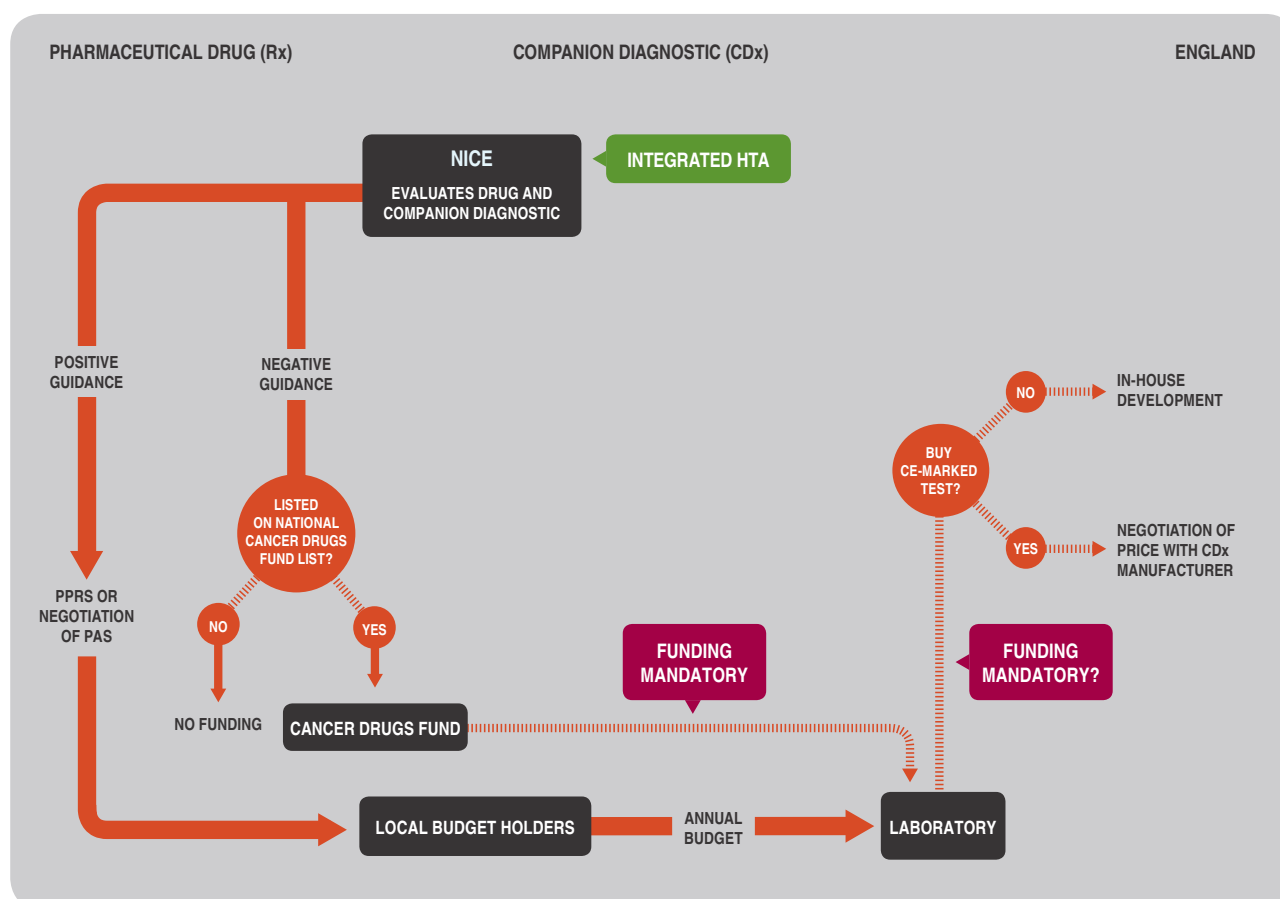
PHARMACEUTICAL DRUG (Rx)

COMPANION DIAGNOSTIC (CDx)

ENGLAND

NICE

EVALUATES DRUG AND COMPANION DIAGNOSTIC

INTEGRATED HTA

POSITIVE GUIDANCE

NEGATIVE GUIDANCE

LISTED ON NATIONAL CANCER DRUGS FUND LIST?

NO

YES

NO FUNDING

CANCER DRUGS FUND

PPRS OR NEGOTIATION OF PAS

FUNDING MANDATORY

BUY CE-MARKED TEST?

NO

IN-HOUSE DEVELOPMENT

YES

NEGOTIATION OF PRICE WITH CDx MANUFACTURER

FUNDING MANDATORY?

LOCAL BUDGET HOLDERS

ANNUAL BUDGET

LABORATORY